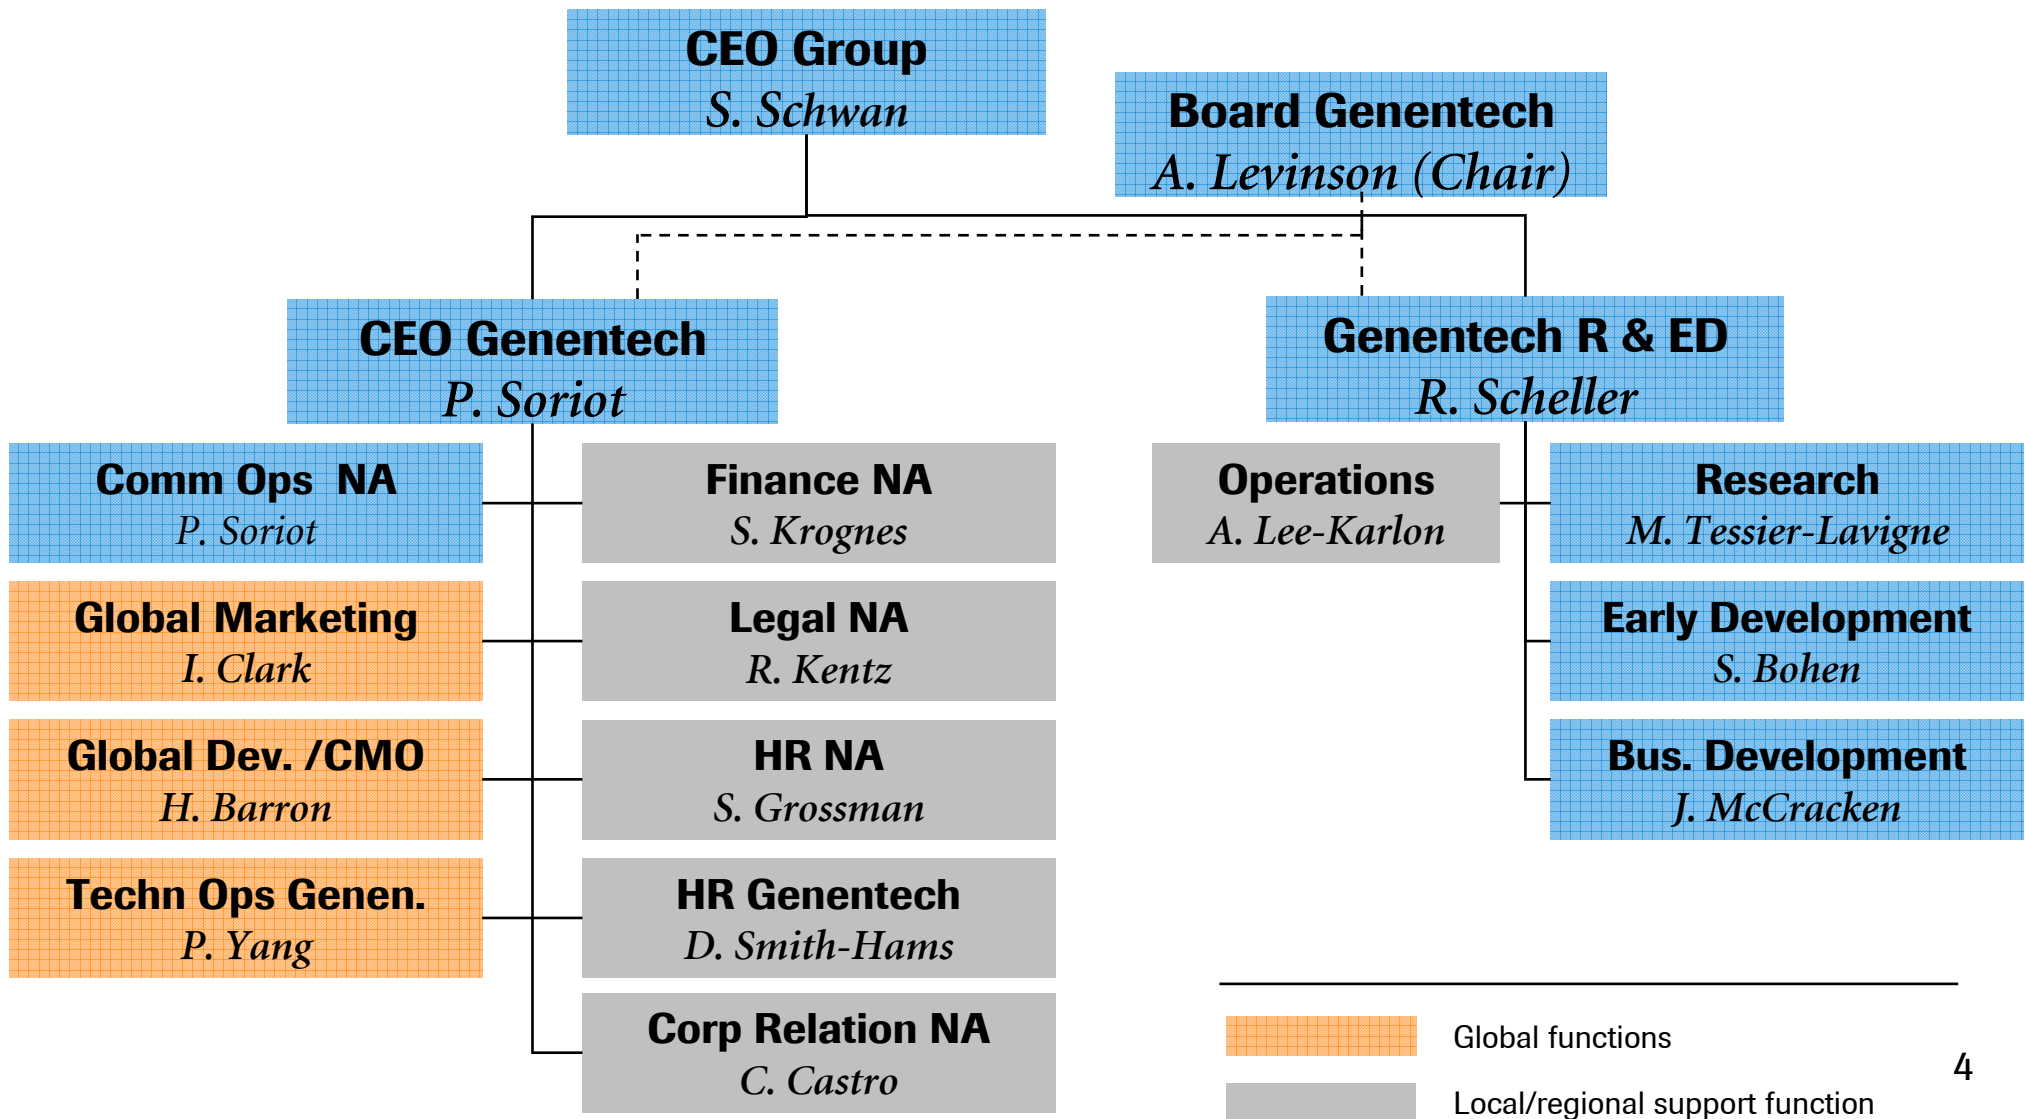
CEO Group
S. Schwan

Board Genentech
A. Levinson (Chair)

CEO Genentech
P. Soriot

Genentech R & ED
R. Scheller

Comm Ops NA
P. Soriot

Finance NA
S. Krognes

Operations
A. Lee-Karlon

Research
M. Tessier-Lavigne

Global Marketing
I. Clark

Legal NA
R. Kentz

Early Development
S. Bohen

Global Dev. /CMO
H. Barron

HR NA
S. Grossman

Bus. Development
J. McCracken

Techn Ops Genen.
P. Yang

HR Genentech
D. Smith-Hams

Corp Relation NA
C. Castro

Global functions

Local/regional support function

4